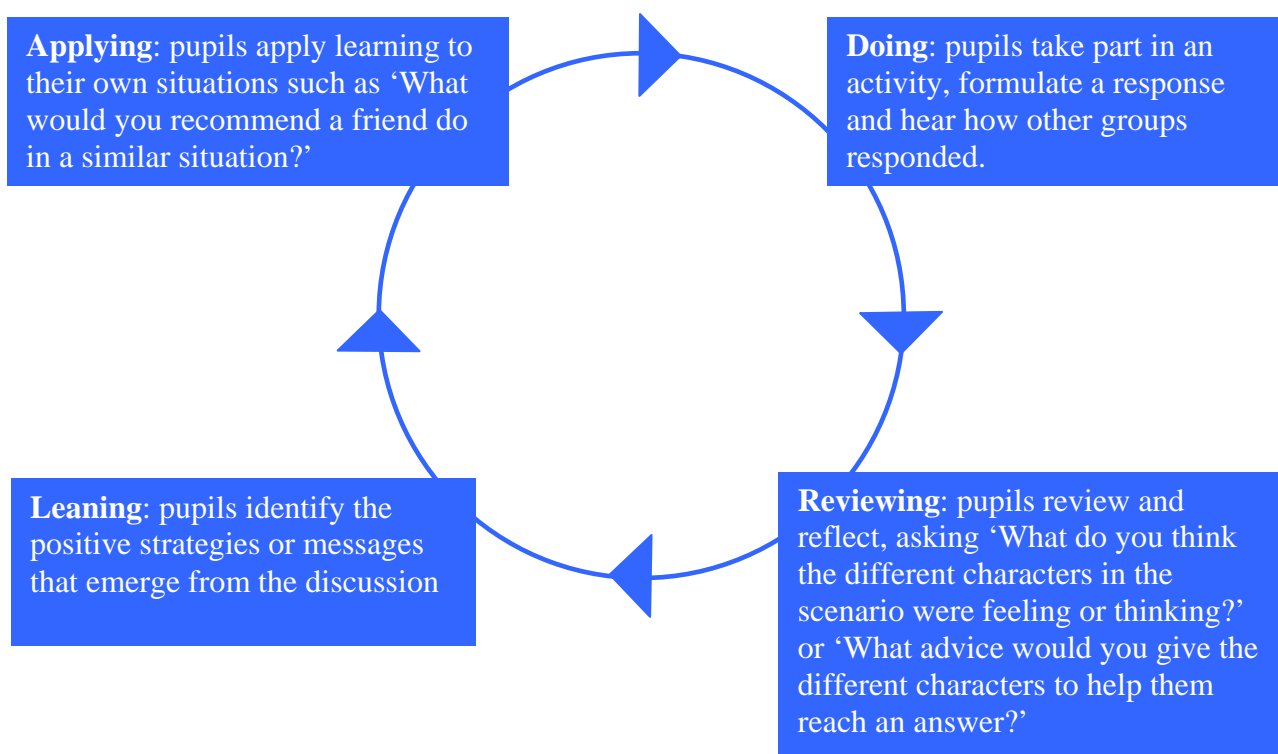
**Applying**: pupils apply learning to their own situations such as ‘What would you recommend a friend do in a similar situation?’

**Doing**: pupils take part in an activity, formulate a response and hear how other groups responded.

**Reviewing**: pupils review and reflect, asking ‘What do you think the different characters in the scenario were feeling or thinking?’ or ‘What advice would you give the different characters to help them reach an answer?’

**Leaning**: pupils identify the positive strategies or messages that emerge from the discussion